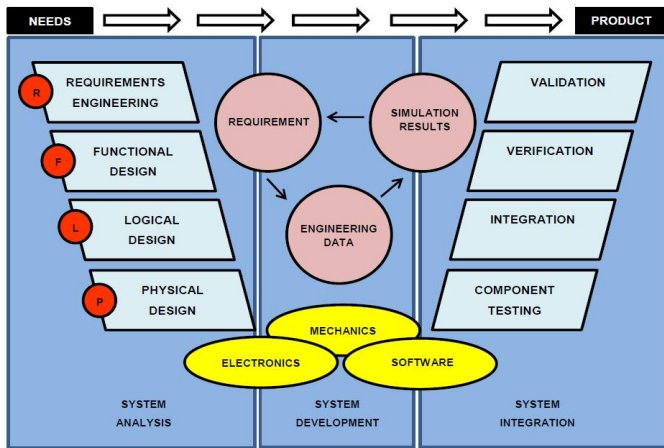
NEEDS

PRODUCT

R REQUIREMENTS ENGINEERING

F FUNCTIONAL DESIGN

L LOGICAL DESIGN

P PHYSICAL DESIGN

SYSTEM ANALYSIS

REQUIREMENT

SIMULATION RESULTS

ENGINEERING DATA

MECHANICS

ELECTRONICS

SOFTWARE

SYSTEM DEVELOPMENT

VALIDATION

VERIFICATION

INTEGRATION

COMPONENT TESTING

SYSTEM INTEGRATION